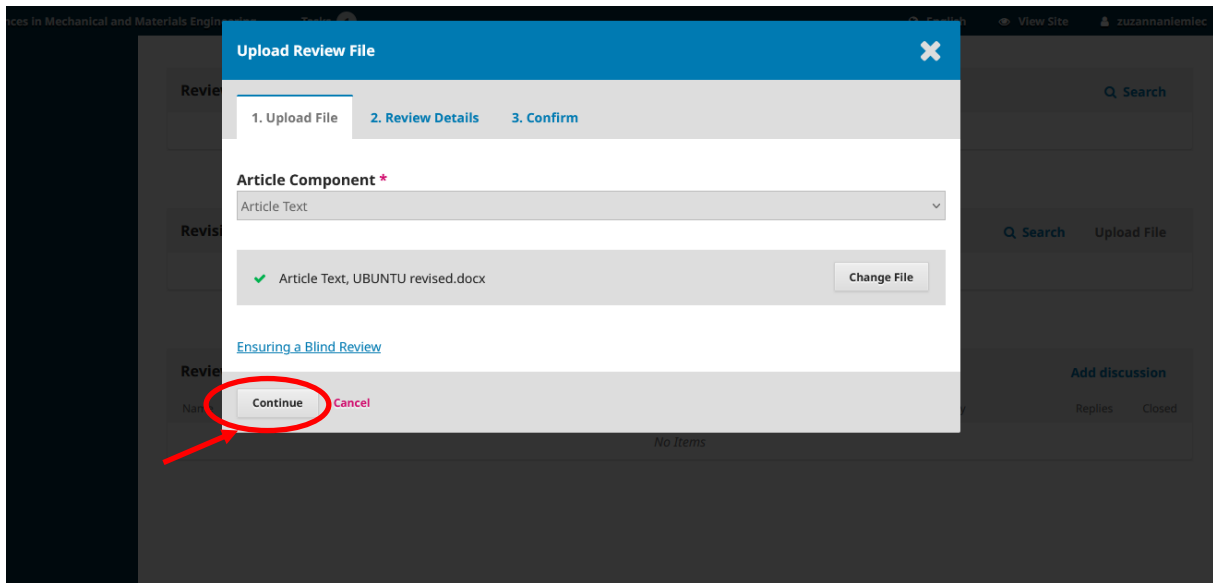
nces in Mechanical and Materials Engineering Tasks 0 English View Site zuzannaniemiec

Upload Review File

1. Upload File 2. Review Details 3. Confirm

Article Component *

Article Text

Article Text, UBUNTU revised.docx

Change File

Ensuring a Blind Review

Continue Cancel

Revie Search

Revisi Search Upload File

Revie Add discussion

Nar Replies Closed

No Items